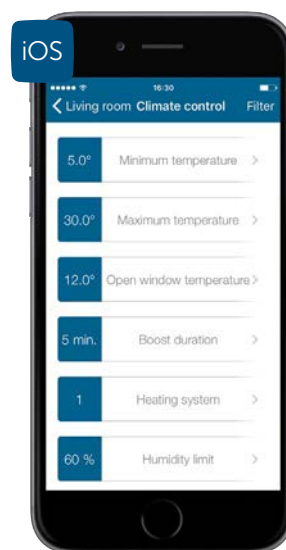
iOS

16:30

Living room Climate control Filter

5.0° Minimum temperature >

30.0° Maximum temperature >

12.0° Open window temperature >

5 min. Boost duration >

1 Heating system >

60 % Humidity limit >